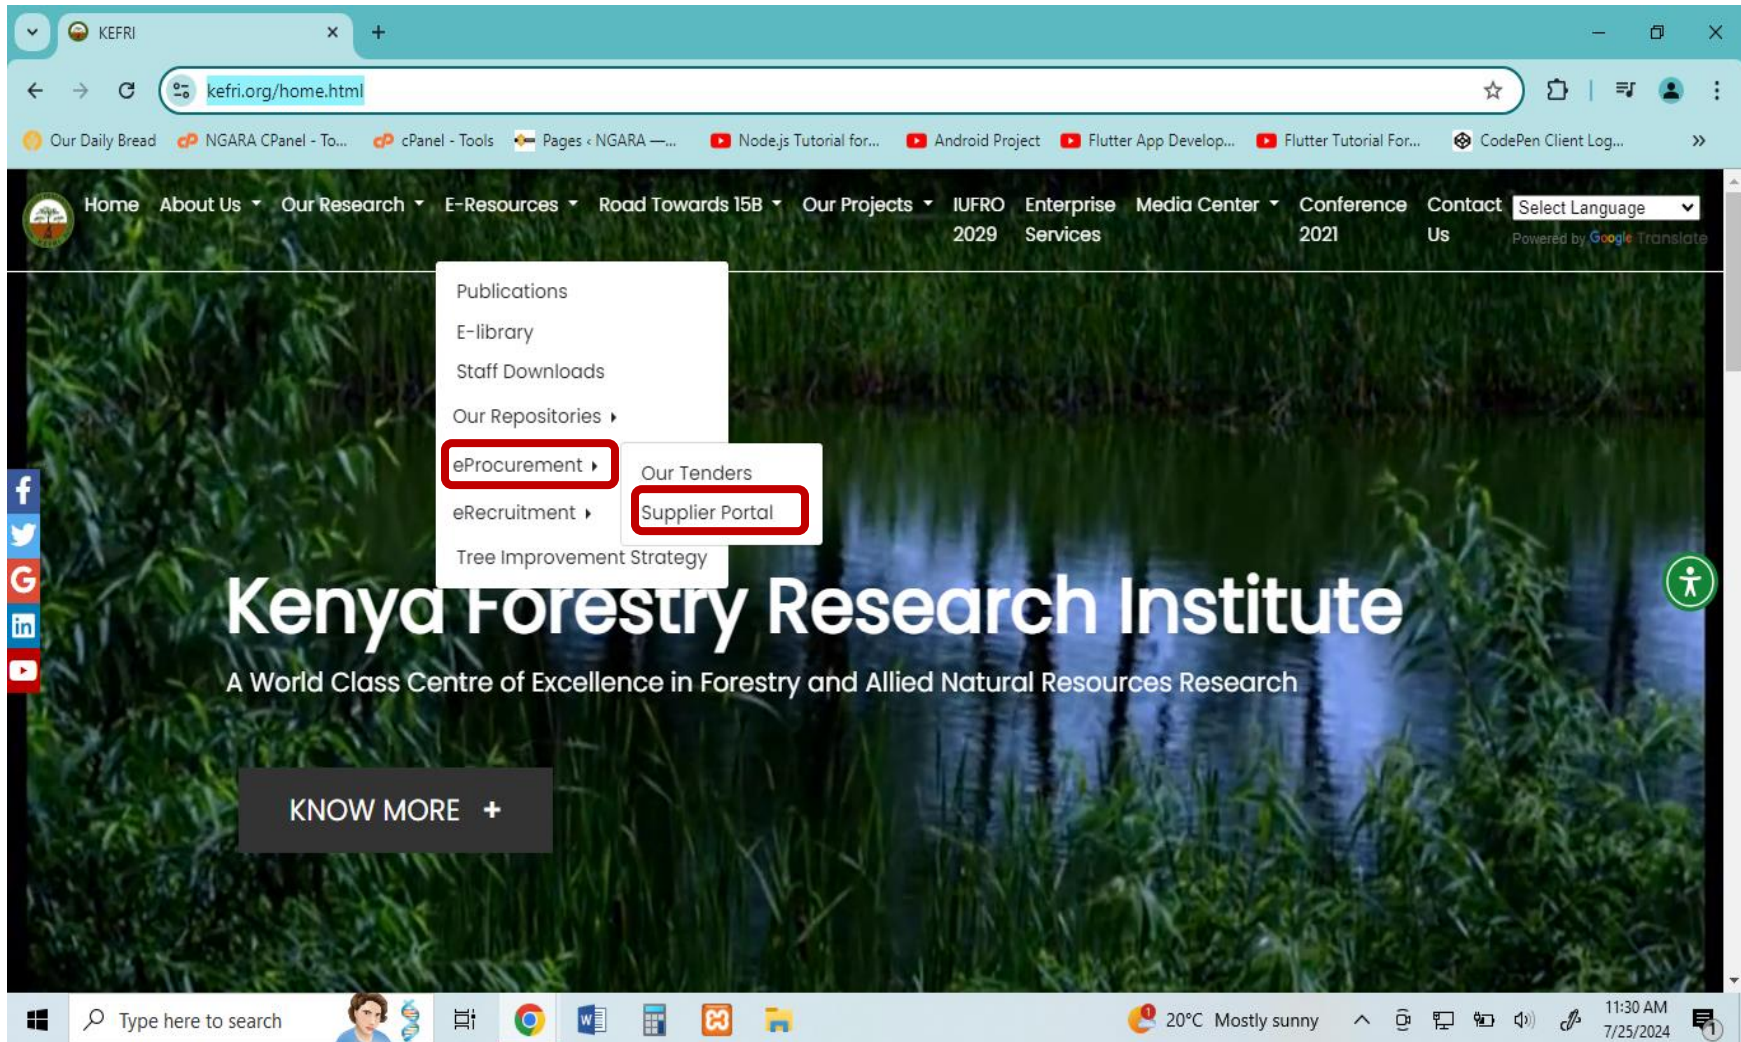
KEFRI

kefri.org/home.html

Our Daily Bread | NGARA CPanel - To... | cPanel - Tools | Pages ‹ NGARA —... | Node.js Tutorial for... | Android Project | Flutter App Develop... | Flutter Tutorial For... | CodePen Client Log...

Home | About Us | Our Research | E-Resources | Road Towards 15B | Our Projects | IUFRO 2029 | Enterprise Services | Media Center | Conference 2021 | Contact Us | Select Language

Powered by Google Translate

Publications
E-library
Staff Downloads
Our Repositories
eProcurement
eRecruitment
Tree Improvement Strategy

Our Tenders
Supplier Portal

Kenya Forestry Research Institute

A World Class Centre of Excellence in Forestry and Allied Natural Resources Research

KNOW MORE +

Type here to search

20°C Mostly sunny

11:30 AM
7/25/2024

1